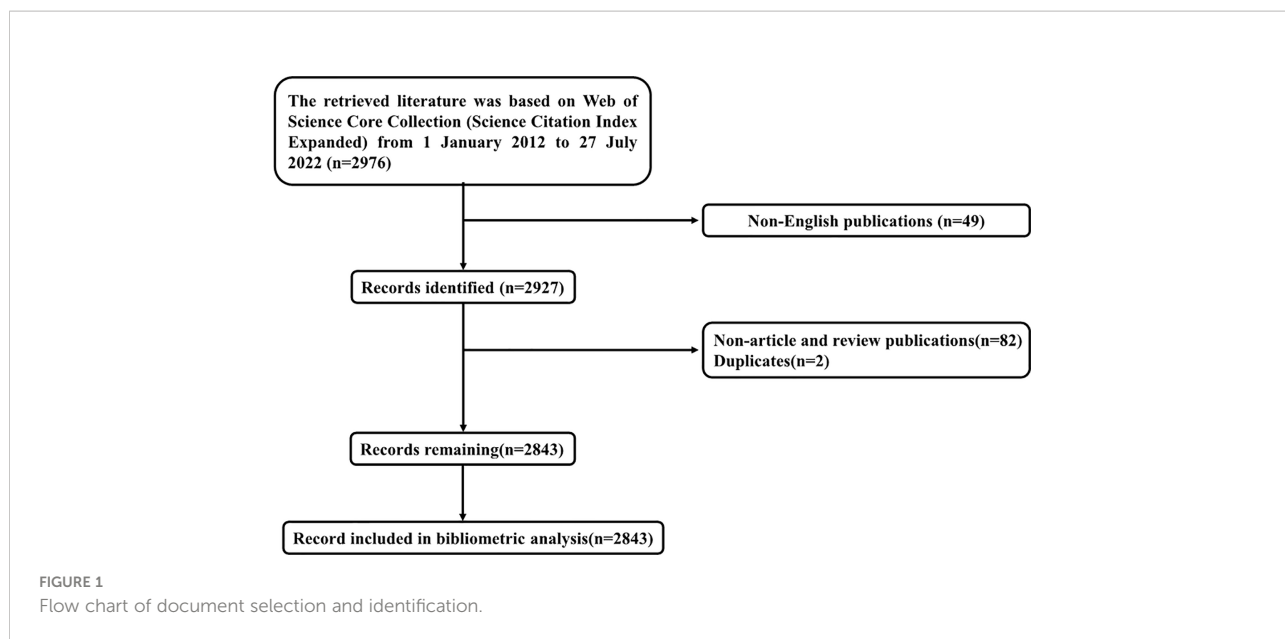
The retrieved literature was based on Web of Science Core Collection (Science Citation Index Expanded) from 1 January 2012 to 27 July 2022 (n=2976)

Non-English publications (n=49)

Records identified (n=2927)

Non-article and review publications(n=82)
Duplicates(n=2)

Records remaining(n=2843)

Record included in bibliometric analysis(n=2843)

FIGURE 1
Flow chart of document selection and identification.